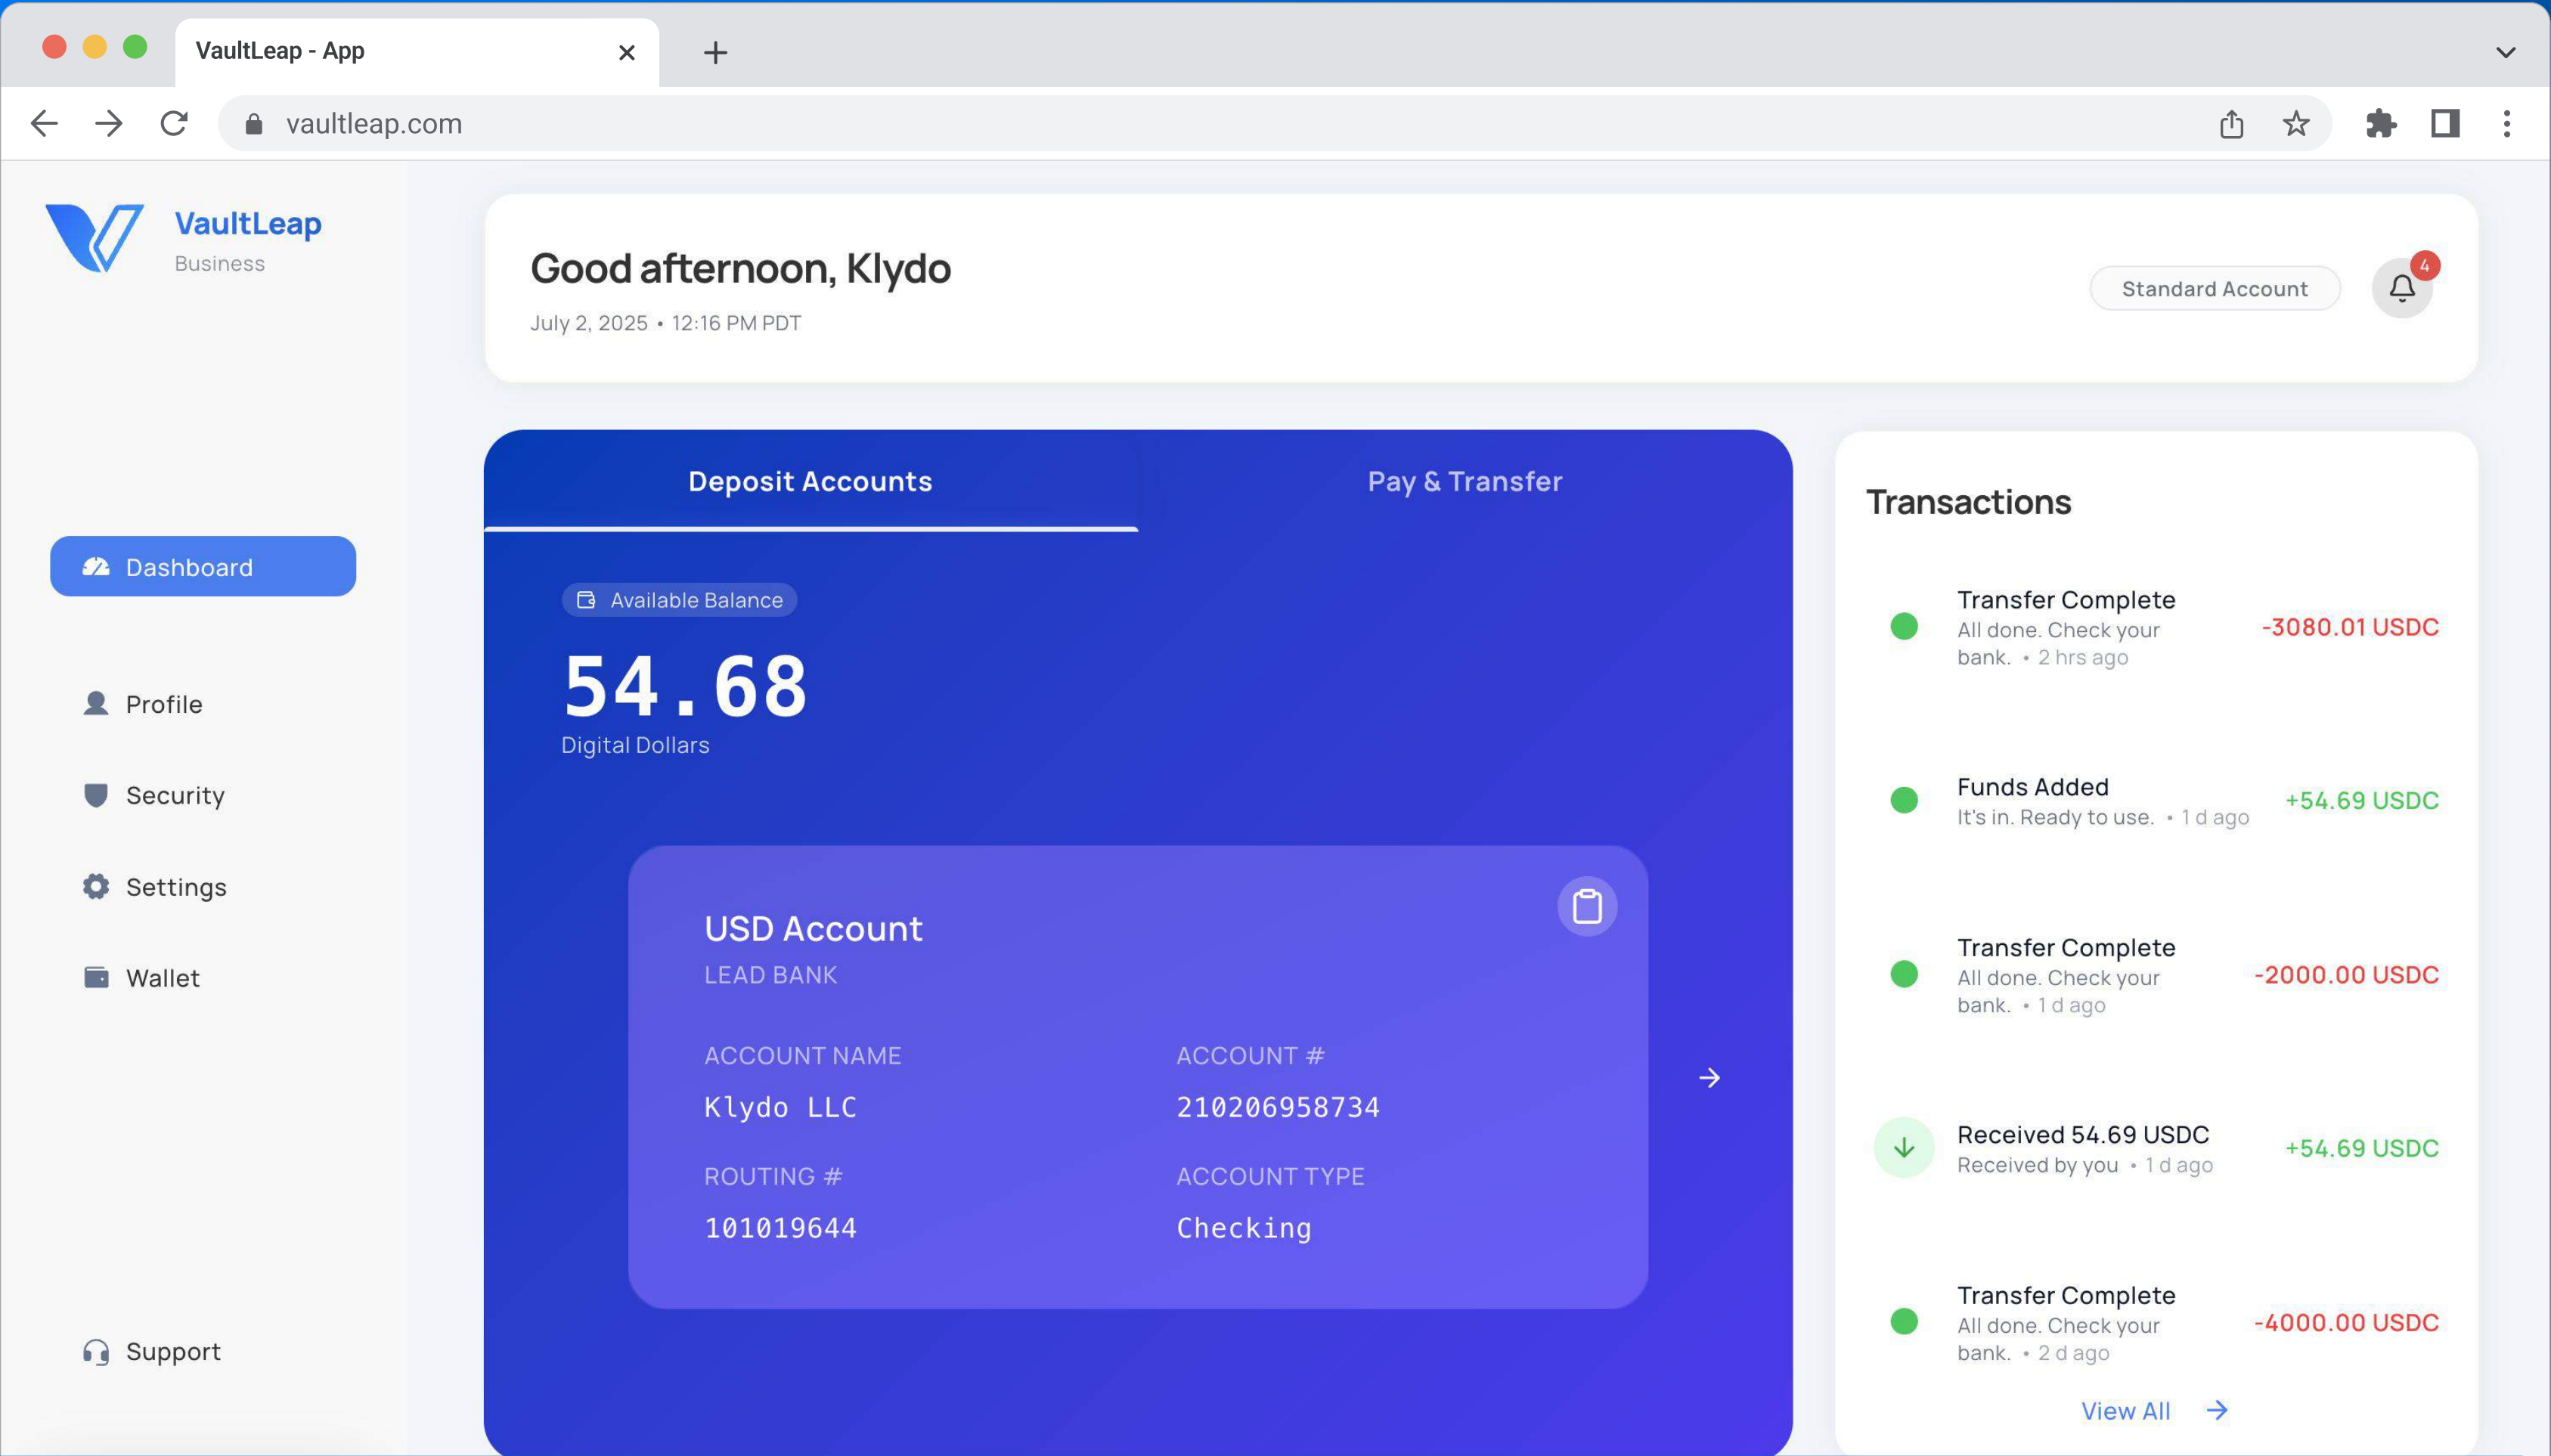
VaultLeap - App

vaultleap.com

VaultLeap
Business

Dashboard

Profile

Security

Settings

Wallet

Support

Good afternoon, Klydo
July 2, 2025 • 12:16 PM PDT

Standard Account

4

Deposit Accounts

Pay & Transfer

Available Balance

54.68
Digital Dollars

USD Account
LEAD BANK

ACCOUNT NAME
Klydo LLC

ACCOUNT #
210206958734

ROUTING #
101019644

ACCOUNT TYPE
Checking

Transactions

Transfer Complete
All done. Check your bank. • 2 hrs ago
-3080.01 USDC

Funds Added
It's in. Ready to use. • 1 d ago
+54.69 USDC

Transfer Complete
All done. Check your bank. • 1 d ago
-2000.00 USDC

Received 54.69 USDC
Received by you • 1 d ago
+54.69 USDC

Transfer Complete
All done. Check your bank. • 2 d ago
-4000.00 USDC

View All